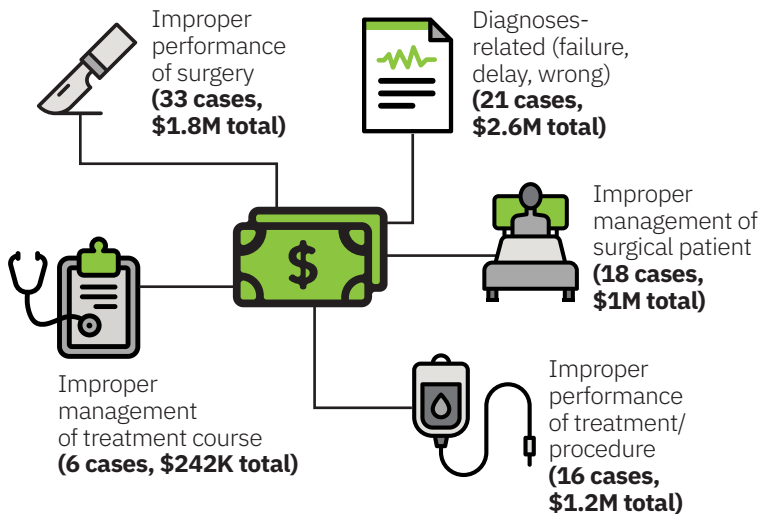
Improper performance of surgery
**(33 cases, $1.8M total)**

Diagnoses-related (failure, delay, wrong)
**(21 cases, $2.6M total)**

$

Improper management of surgical patient
**(18 cases, $1M total)**

Improper management of treatment course
**(6 cases, $242K total)**

Improper performance of treatment/ procedure
**(16 cases, $1.2M total)**